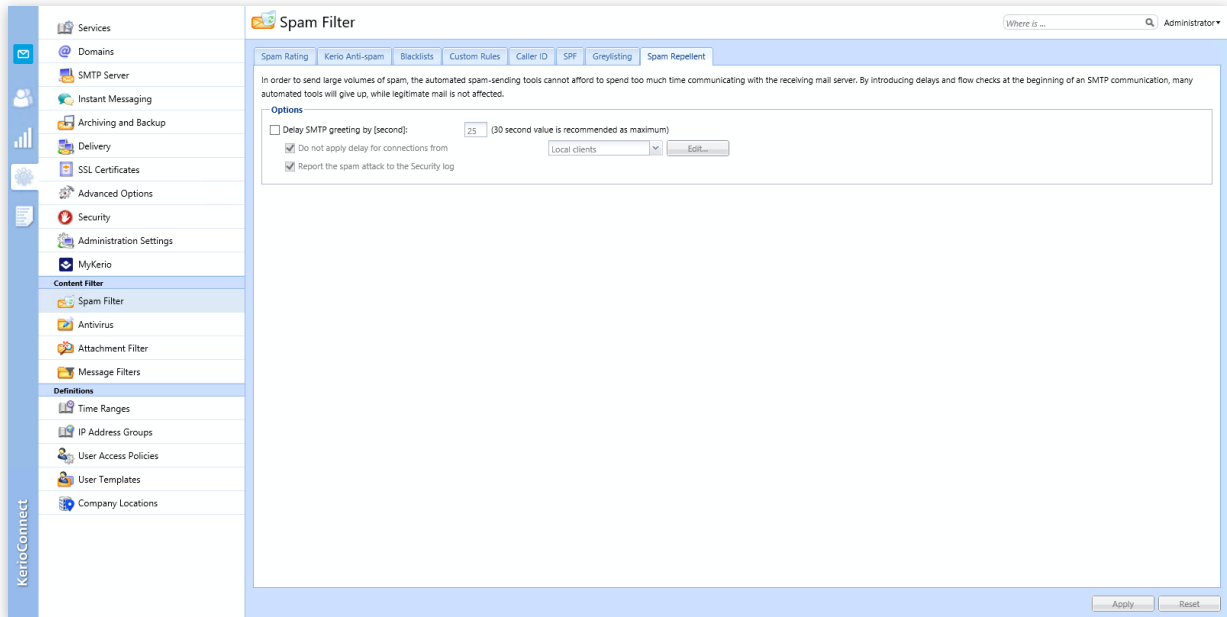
Services
Domains
SMTP Server
Instant Messaging
Archiving and Backup
Delivery
SSL Certificates
Advanced Options
Security
Administration Settings
MyKerio
Content Filter
Spam Filter
Antivirus
Attachment Filter
Message Filters
Definitions
Time Ranges
IP Address Groups
User Access Policies
User Templates
Company Locations

KerioConnect

Spam Filter

Where is ...

Administrator▾

Spam Rating | Kerio Anti-spam | Blacklists | Custom Rules | Caller ID | SPF | Greylisting | Spam Repellent

In order to send large volumes of spam, the automated spam-sending tools cannot afford to spend too much time communicating with the receiving mail server. By introducing delays and flow checks at the beginning of an SMTP communication, many automated tools will give up, while legitimate mail is not affected.

Options

Delay SMTP greeting by [second]: 25 (30 second value is recommended as maximum)

Do not apply delay for connections from Local clients Edit...

Report the spam attack to the Security log

Apply Reset